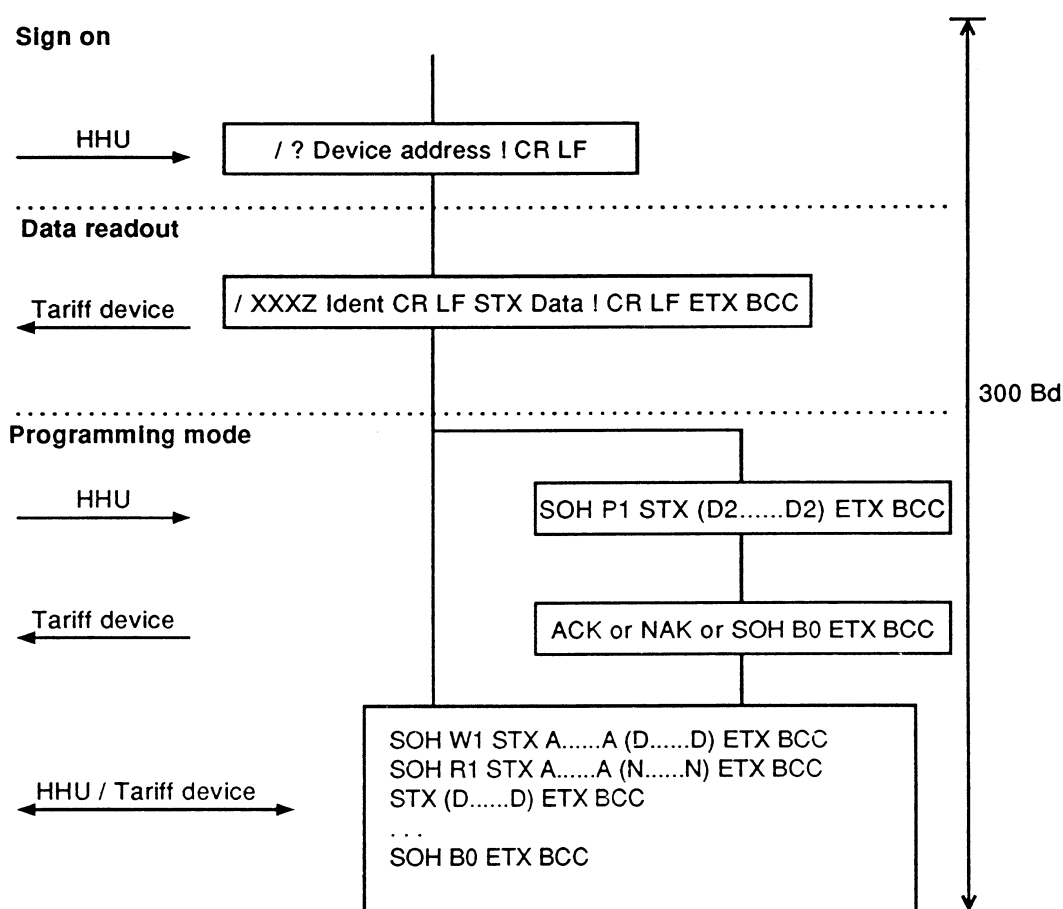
Sign on

HHU

/ ? Device address ! CR LF

Data readout

Tariff device

/ XXXZ Ident CR LF STX Data ! CR LF ETX BCC

300 Bd

Programming mode

HHU

SOH P1 STX (D2......D2) ETX BCC

Tariff device

ACK or NAK or SOH B0 ETX BCC

HHU / Tariff device

SOH W1 STX A......A (D......D) ETX BCC
SOH R1 STX A......A (N......N) ETX BCC
STX (D......D) ETX BCC
. . .
SOH B0 ETX BCC